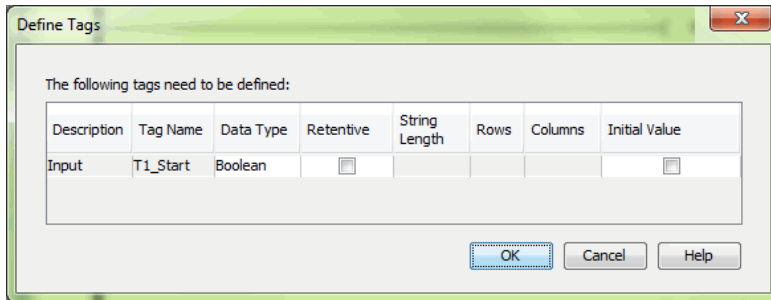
Define Tags

The following tags need to be defined:

| Description | Tag Name | Data Type | Retentive | String Length | Rows | Columns | Initial Value |
|---|---|---|---|---|---|---|---|
| Input | T1_Start | Boolean | | | | | |

OK Cancel Help